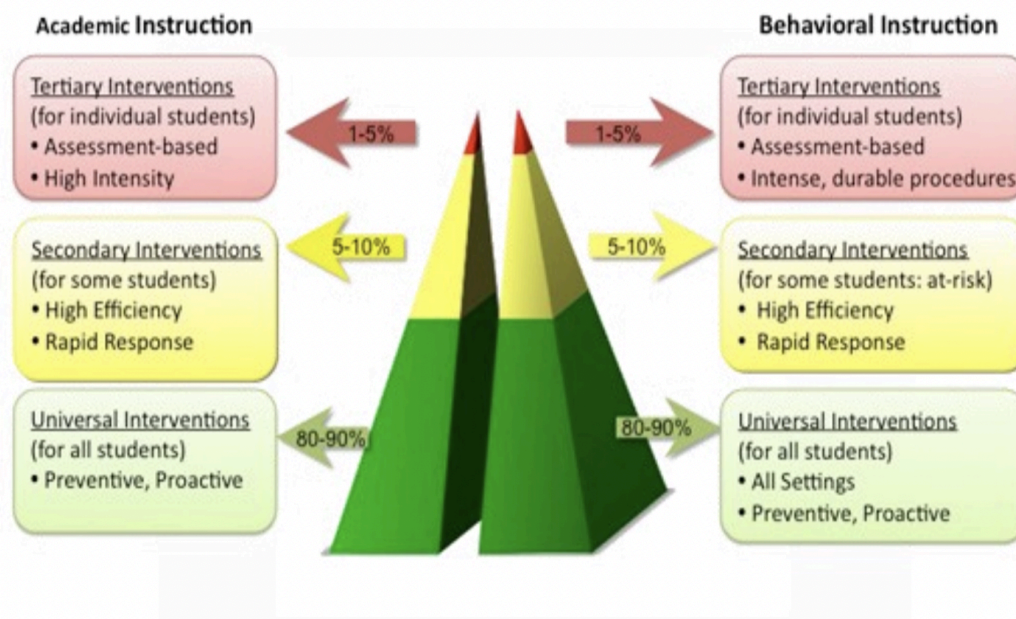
Academic Instruction

Tertiary Interventions
(for individual students)
• Assessment-based
• High Intensity

1-5%

Secondary Interventions
(for some students)
• High Efficiency
• Rapid Response

5-10%

Universal Interventions
(for all students)
• Preventive, Proactive

80-90%

Behavioral Instruction

1-5%

Tertiary Interventions
(for individual students)
• Assessment-based
• Intense, durable procedures

5-10%

Secondary Interventions
(for some students: at-risk)
• High Efficiency
• Rapid Response

80-90%

Universal Interventions
(for all students)
• All Settings
• Preventive, Proactive